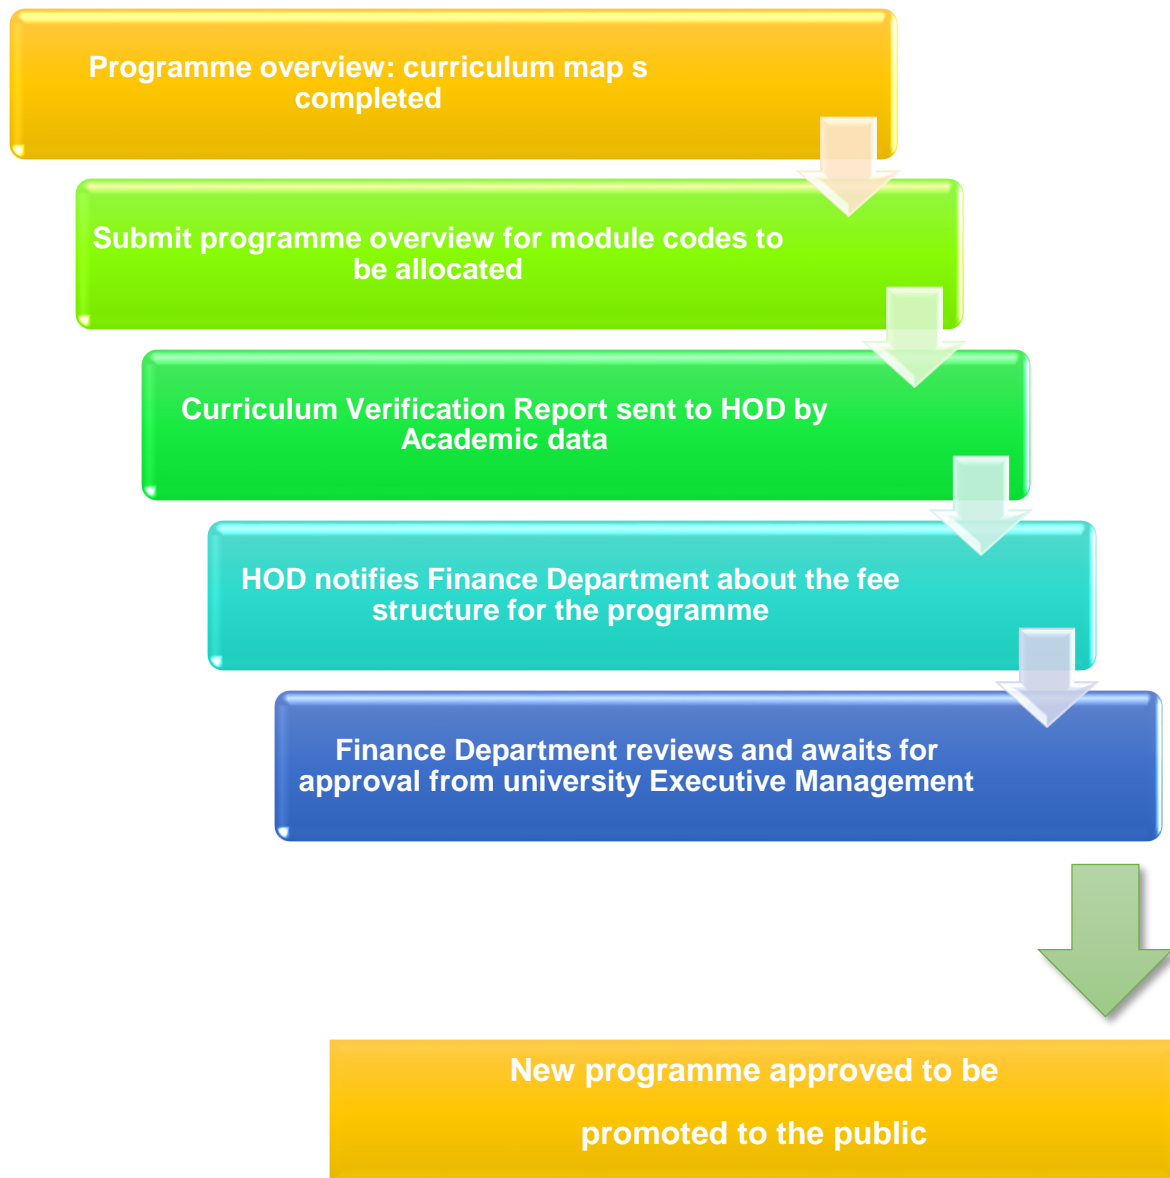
Programme overview: curriculum map s completed

Submit programme overview for module codes to be allocated

Curriculum Verification Report sent to HOD by Academic data

HOD notifies Finance Department about the fee structure for the programme

Finance Department reviews and awaits for approval from university Executive Management

New programme approved to be promoted to the public